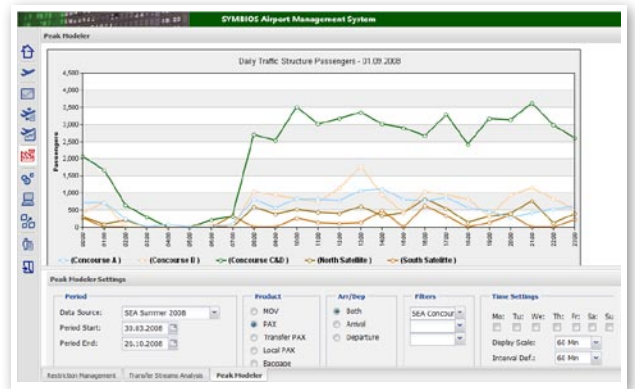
SYMBIOS Airport Management System

Peak Modeler

Daily Traffic Structure Passengers - 01.09.2008

4,500
4,000
3,500
3,000
2,500
2,000
1,500
1,000
500
0

Passengers

00:00 01:00 02:00 03:00 04:00 05:00 06:00 07:00 08:00 09:00 10:00 11:00 12:00 13:00 14:00 15:00 16:00 17:00 18:00 19:00 20:00 21:00 22:00 23:00

(Concourse A) (Concourse B) (Concourse C&D) (North Satellite) (South Satellite)

Peak Modeler Settings

Period
Data Source: SEA Summer 2008
Period Start: 30.03.2008
Period End: 25.10.2008

Product
MOV
PAX
Transfer PAX
Local PAX
Baggage

Arr/Dep
Both
Arrival
Departure

Filters
SEA Concour

Time Settings
Mo: Tu: We: Th: Fr: Sa: Su:
Display Scale: 60 Min
Interval Def.: 60 Min

Restriction Management | Transfer Streams Analysis | Peak Modeler